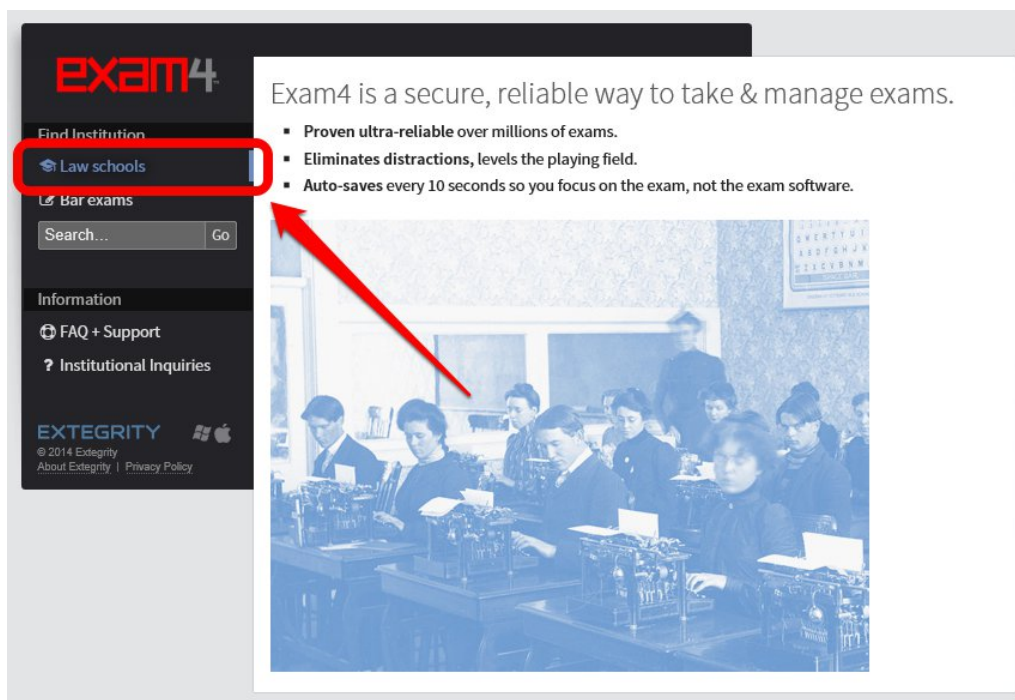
exam4

Find Institution

Law schools

Bar exams

Search...

Go

Information

FAQ + Support

? Institutional Inquiries

EXTEGRITY

© 2014 Extegrity

About Extegrity | Privacy Policy

Exam4 is a secure, reliable way to take & manage exams.

- **Proven ultra-reliable** over millions of exams.
- **Eliminates distractions,** levels the playing field.
- **Auto-saves** every 10 seconds so you focus on the exam, not the exam software.